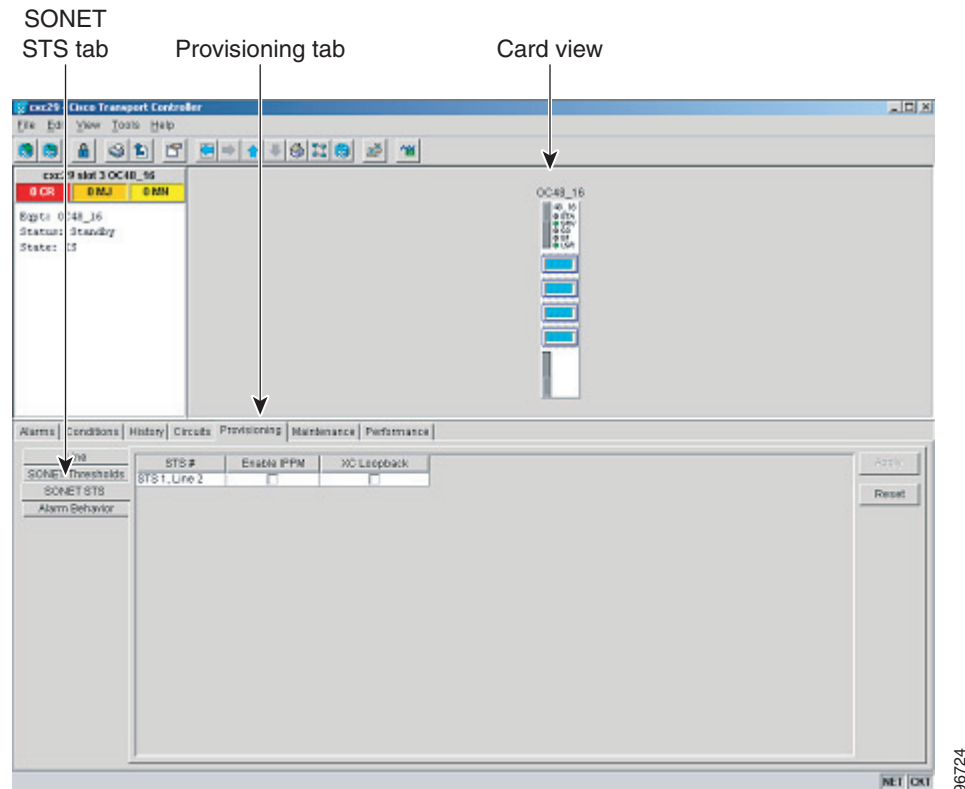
SONET STS tab

Provisioning tab

Card view

cxc29 - Cisco Transport Controller

File Edit View Tools Help

cxc29 slot 3 OC48_16

0 CR

0 MJ

0 MN

Eqpt: OC48_16
Status: Standby
State: IS

OC48_16

Alarms | Conditions | History | Circuits | Provisioning | Maintenance | Performance

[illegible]

SONET Thresholds

SONET STS

Alarm Behavior

| STS # | Enable IPPM | XC Loopback |
|---|---|---|
| STS1, Line 2 | | |

Apply

Reset

NET CKT

96724